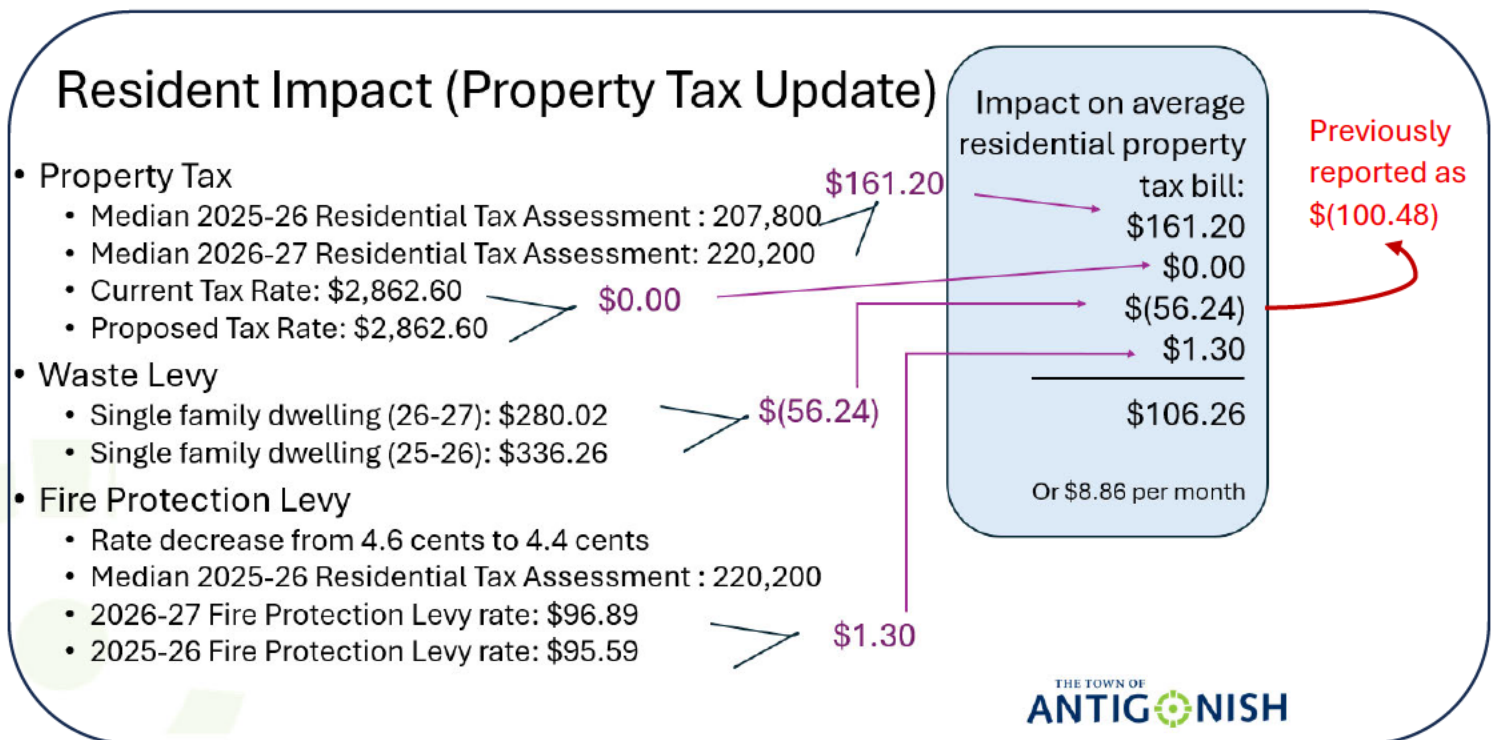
Resident Impact (Property Tax Update)

• Property Tax
  • Median 2025-26 Residential Tax Assessment : 207,800
  • Median 2026-27 Residential Tax Assessment: 220,200
  • Current Tax Rate: $2,862.60
  • Proposed Tax Rate: $2,862.60
• Waste Levy
  • Single family dwelling (26-27): $280.02
  • Single family dwelling (25-26): $336.26
• Fire Protection Levy
  • Rate decrease from 4.6 cents to 4.4 cents
  • Median 2025-26 Residential Tax Assessment : 220,200
  • 2026-27 Fire Protection Levy rate: $96.89
  • 2025-26 Fire Protection Levy rate: $95.59

$161.20

$0.00

$(56.24)

$1.30

Impact on average residential property tax bill:
$161.20
$0.00
$(56.24)
$1.30
$106.26

Or $8.86 per month

Previously reported as $(100.48)

THE TOWN OF ANTIGONISH